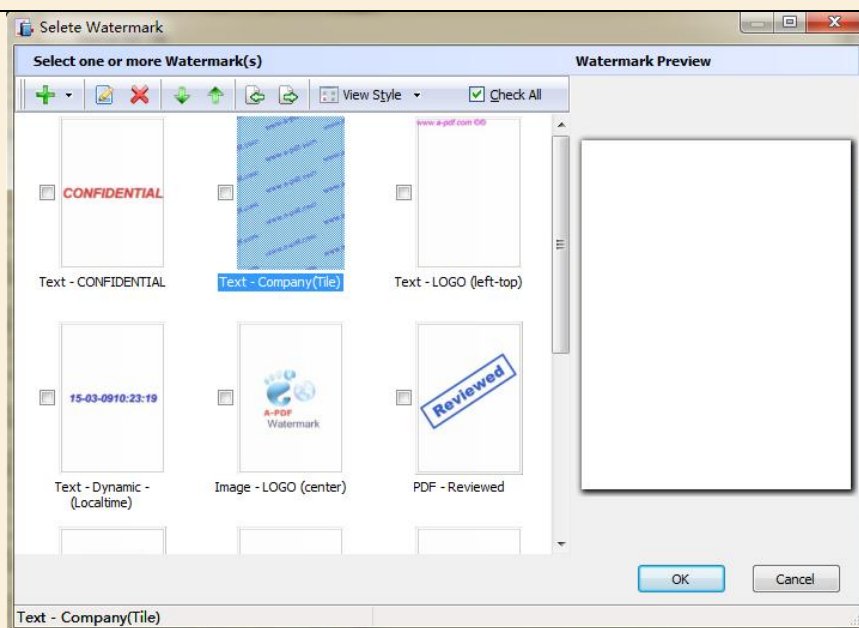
Selete Watermark

Select one or more Watermark(s)

Watermark Preview

View Style

Check All

CONFIDENTIAL

Text - CONFIDENTIAL

Text - Company(Tile)

www.a-pdf.com ©S

Text - LOGO (left-top)

15-03-0910:23:19

Text - Dynamic - (Localtime)

A-PDF Watermark

Image - LOGO (center)

Reviewed

PDF - Reviewed

OK

Cancel

Text - Company(Tile)